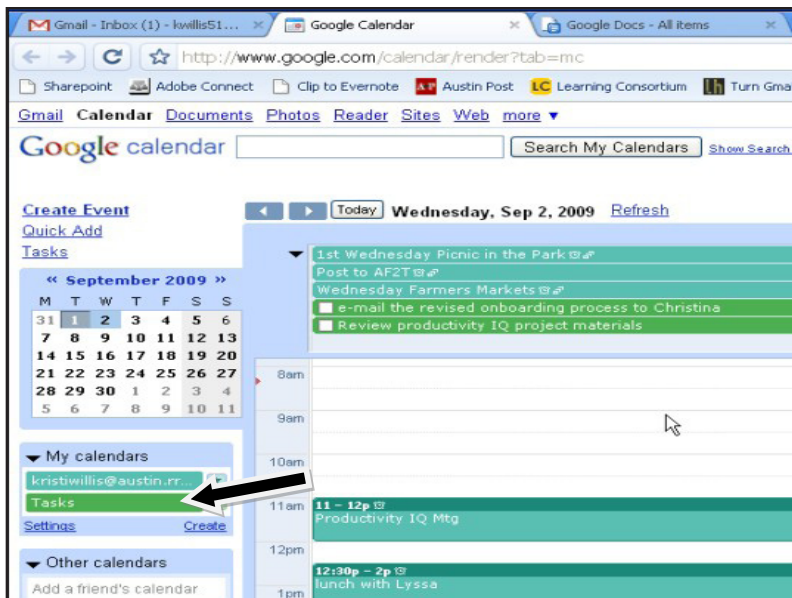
Gmail - Inbox (1) - kwillis51...
Google Calendar
Google Docs - All items

http://www.google.com/calendar/render?tab=mc

Sharepoint
Adobe Connect
Clip to Evernote
Austin Post
Learning Consortium
Turn Gma

Gmail Calendar Documents Photos Reader Sites Web more ▾

Google calendar
Search My Calendars
Show Search

Create Event
Quick Add
Tasks

Today
Wednesday, Sep 2, 2009
Refresh

« September 2009 »

| M | T | W | T | F | S | S |
|---|---|---|---|---|---|---|
| 31 | 1 | 2 | 3 | 4 | 5 | 6 |
| 7 | 8 | 9 | 10 | 11 | 12 | 13 |
| 14 | 15 | 16 | 17 | 18 | 19 | 20 |
| 21 | 22 | 23 | 24 | 25 | 26 | 27 |
| 28 | 29 | 30 | 1 | 2 | 3 | 4 |
| 5 | 6 | 7 | 8 | 9 | 10 | 11 |

1st Wednesday Picnic in the Park
Post to AF2T
Wednesday Farmers Markets
e-mail the revised onboarding process to Christina
Review productivity IQ project materials

8am
9am
10am
11am
12pm
1pm

My calendars
kristiwillis@austin.rr...
Tasks
Settings
Create

Other calendars
Add a friend's calendar

11 – 12p
Productivity IQ Mtg

12:30p – 2p
lunch with Lyssa